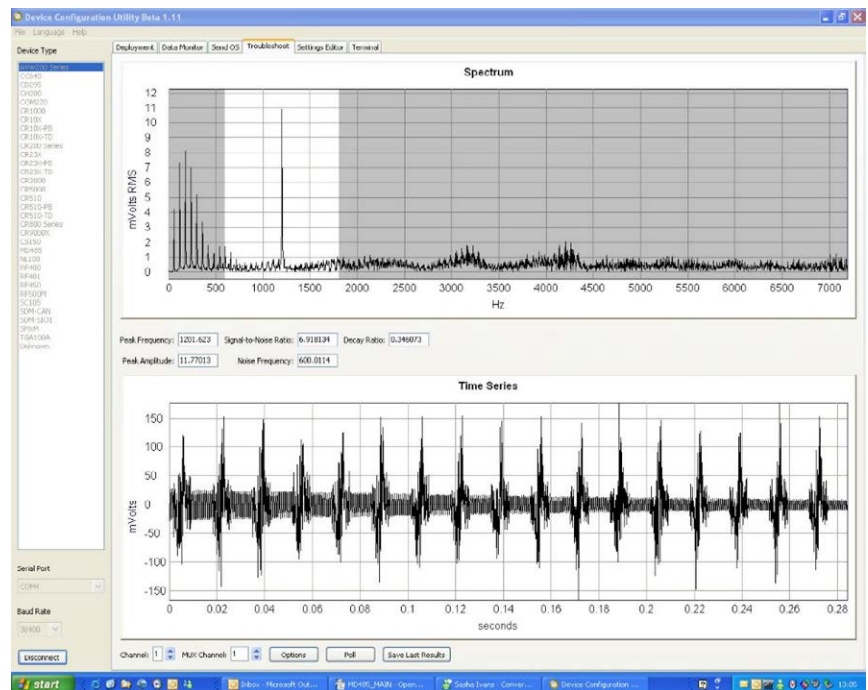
Device Configuration Utility Beta 1.11

File Language Help

Device Type

AVW200 Series
CC640
CD295
CH200
COM220
CR1000
CR10X
CR10X-PB
CR10X-TD
CR200 Series
CR23X
CR23X-PB
CR23X-TD
CR3000
CR5000
CR510
CR510-PB
CR510-TD
CR800 Series
CR9000X
CS450
MD485
NL100
RF400
RF401
RF450
RF500M
SC105
SDM-CAN
SDM-SIO1
SMxM
TGA100A
Unknown

Serial Port
COM4

Baud Rate
38400

Disconnect

Deployment Data Monitor Send OS Troubleshoot Settings Editor Terminal

Spectrum

mVolts RMS

12
11
10
9
8
7
6
5
4
3
2
1
0

0 500 1000 1500 2000 2500 3000 3500 4000 4500 5000 5500 6000 6500 7000

Hz

Peak Frequency: 1201.623 Signal-to-Noise Ratio: 6.918134 Decay Ratio: 0.346073

Peak Amplitude: 11.77013 Noise Frequency: 600.0114

Time Series

mVolts

150
100
50
0
-50
-100
-150

0 0.02 0.04 0.06 0.08 0.1 0.12 0.14 0.16 0.18 0.2 0.22 0.24 0.26 0.28

seconds

Channel: 1 MUX Channel: 1 Options Poll Save Last Results

start Inbox - Microsoft Out... MD485_MAIN - Open... Sasha Ivanz - Conver... Device Configuration ... 10:05